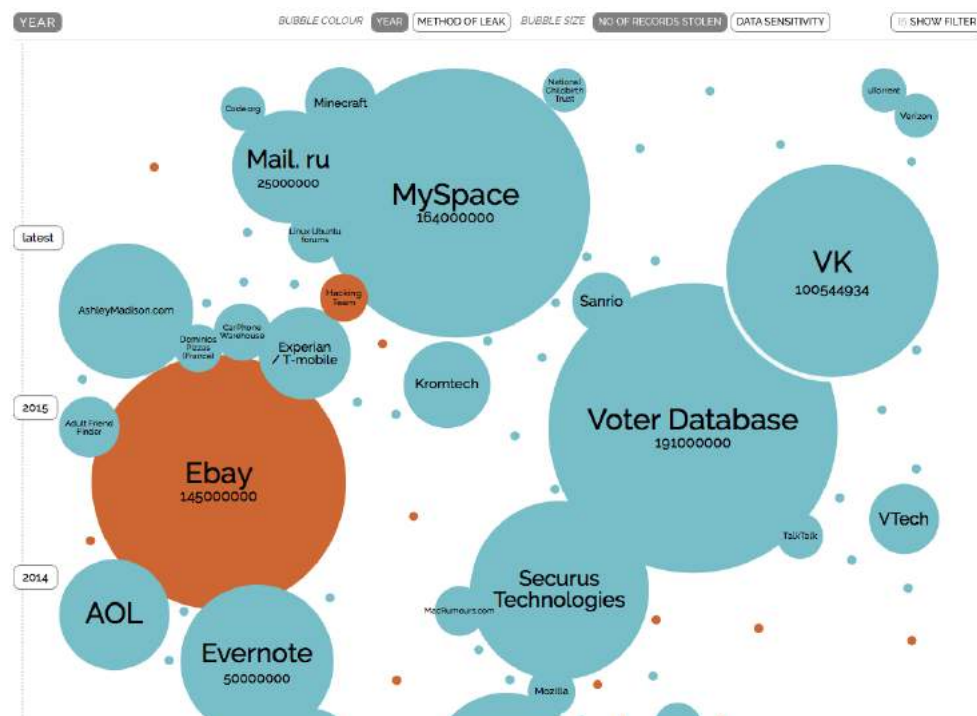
YEAR

BUBBLE COLOUR YEAR METHOD OF LEAK BUBBLE SIZE NO OF RECORDS STOLEN DATA SENSITIVITY

SHOW FILTER

latest

2015

2014

Code.org

Minecraft

National Childbirth Trust

uTorrent

Verizon

Mail. ru
25000000

MySpace
164000000

Linux Ubuntu forums

VK
100544934

AshleyMadison.com

Hacking Team

Sanrio

Carphone Warehouse

Dominos Pizzas (France)

Experian / T-mobile

Kromtech

Adult Friend Finder

Voter Database
191000000

Ebay
145000000

VTech

TalkTalk

Securus Technologies

MacRumours.com

AOL

Evernote
50000000

Mozilla